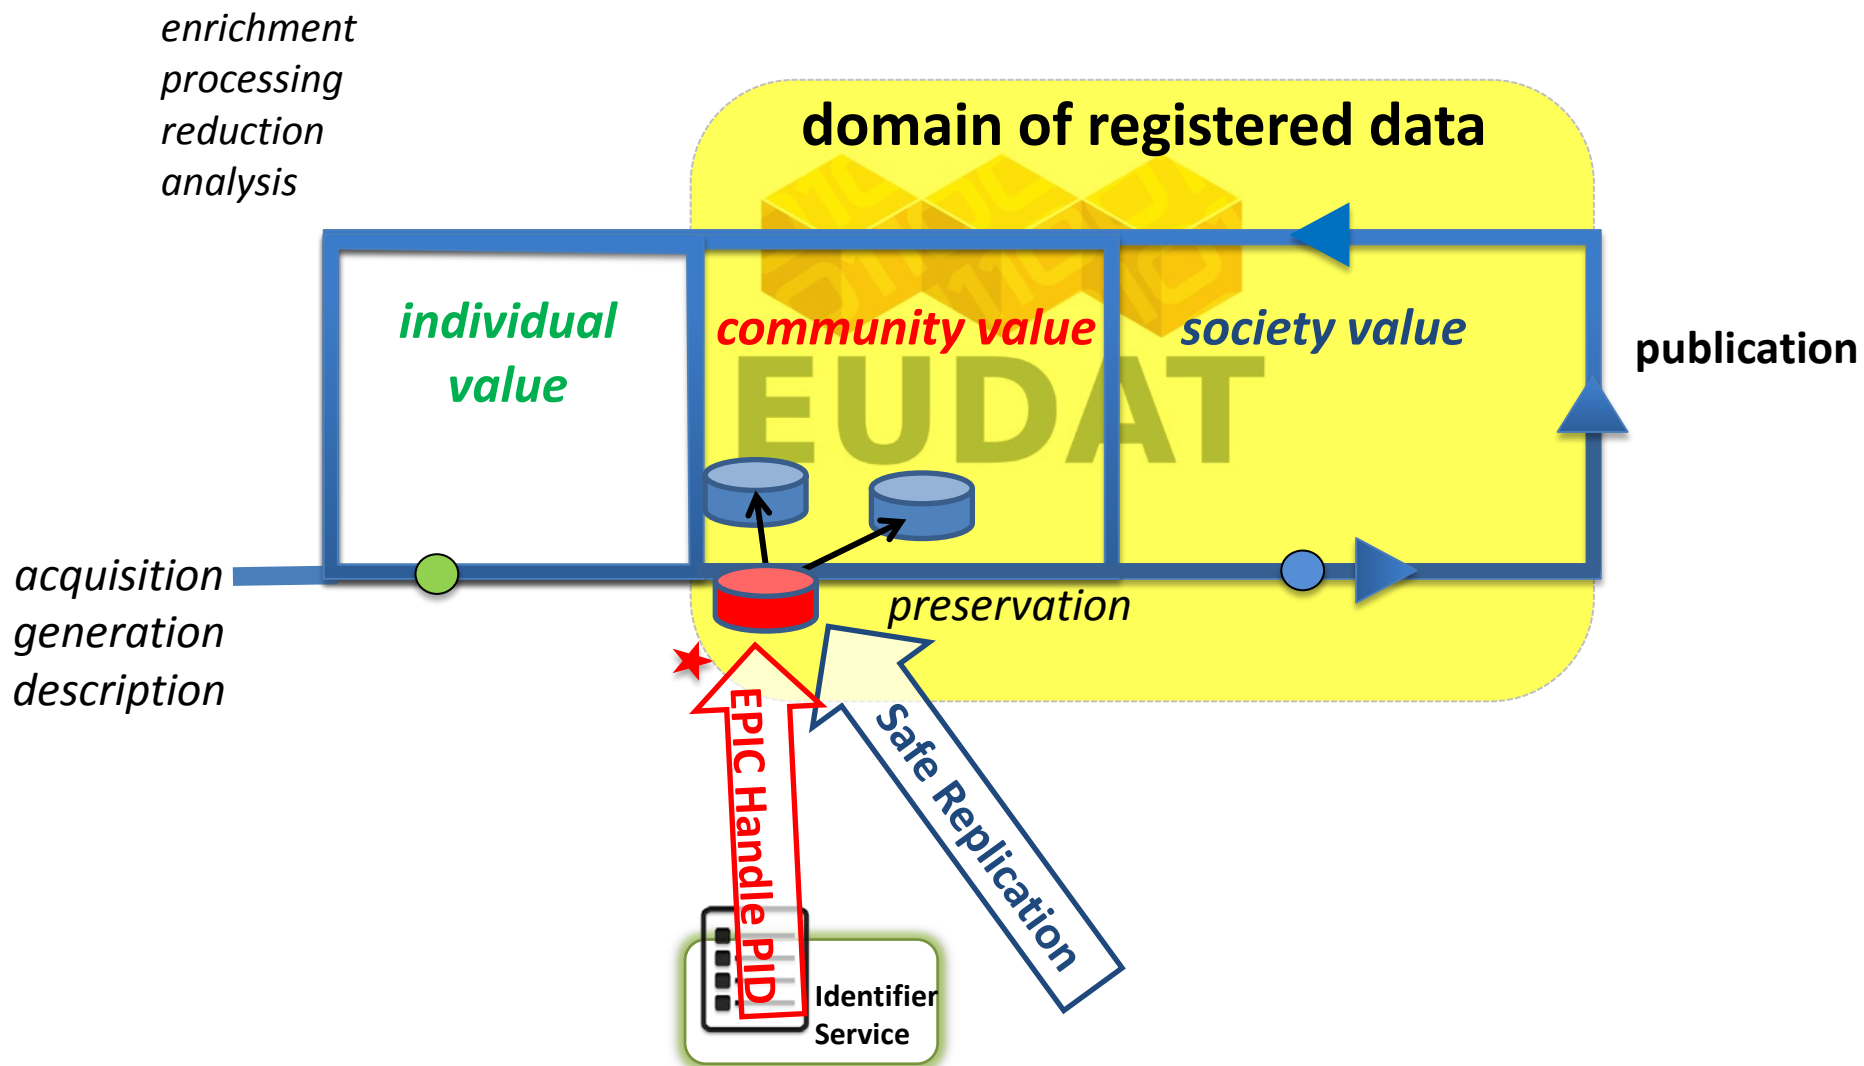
enrichment
processing
reduction
analysis

domain of registered data

individual value

community value

society value

EUDAT

publication

acquisition
generation
description

preservation

EPIC Handle PID

Safe Replication

Identifier Service